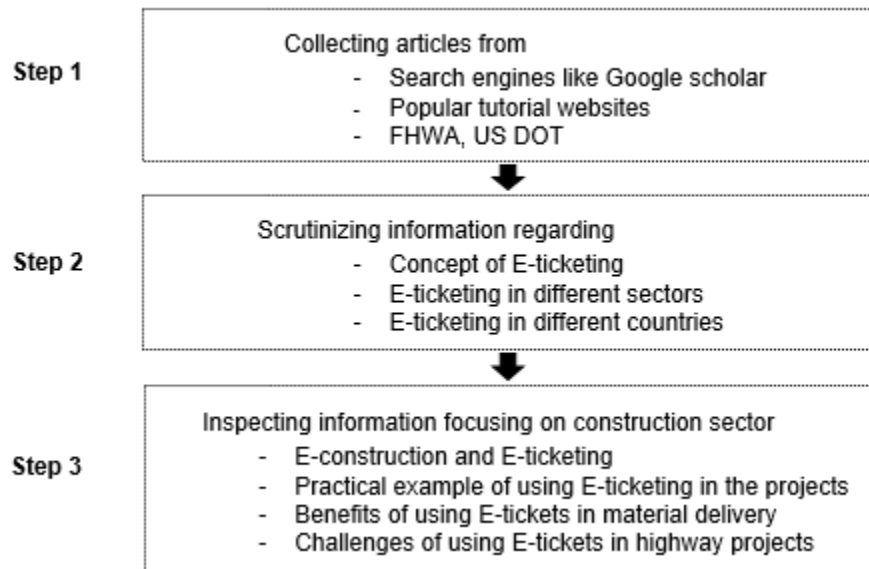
Step 1

Collecting articles from
- Search engines like Google scholar
- Popular tutorial websites
- FHWA, US DOT

Step 2

Scrutinizing information regarding
- Concept of E-ticketing
- E-ticketing in different sectors
- E-ticketing in different countries

Step 3

Inspecting information focusing on construction sector
- E-construction and E-ticketing
- Practical example of using E-ticketing in the projects
- Benefits of using E-tickets in material delivery
- Challenges of using E-tickets in highway projects